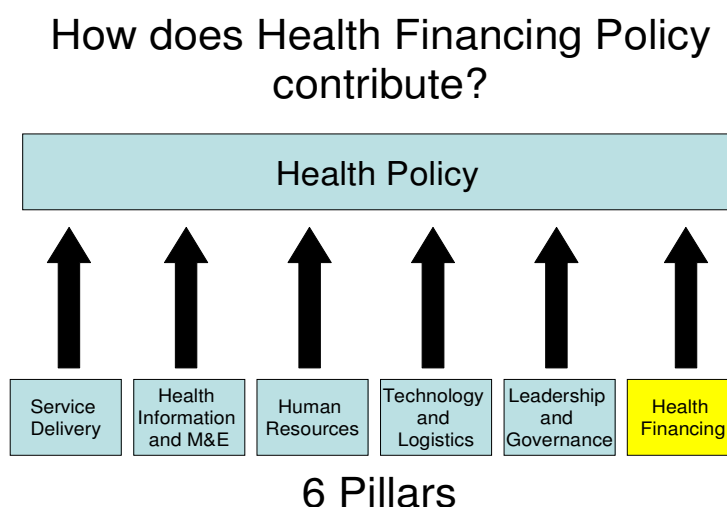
How does Health Financing Policy contribute?

Health Policy

Service Delivery

Health Information and M&E

Human Resources

Technology and Logistics

Leadership and Governance

Health Financing

6 Pillars